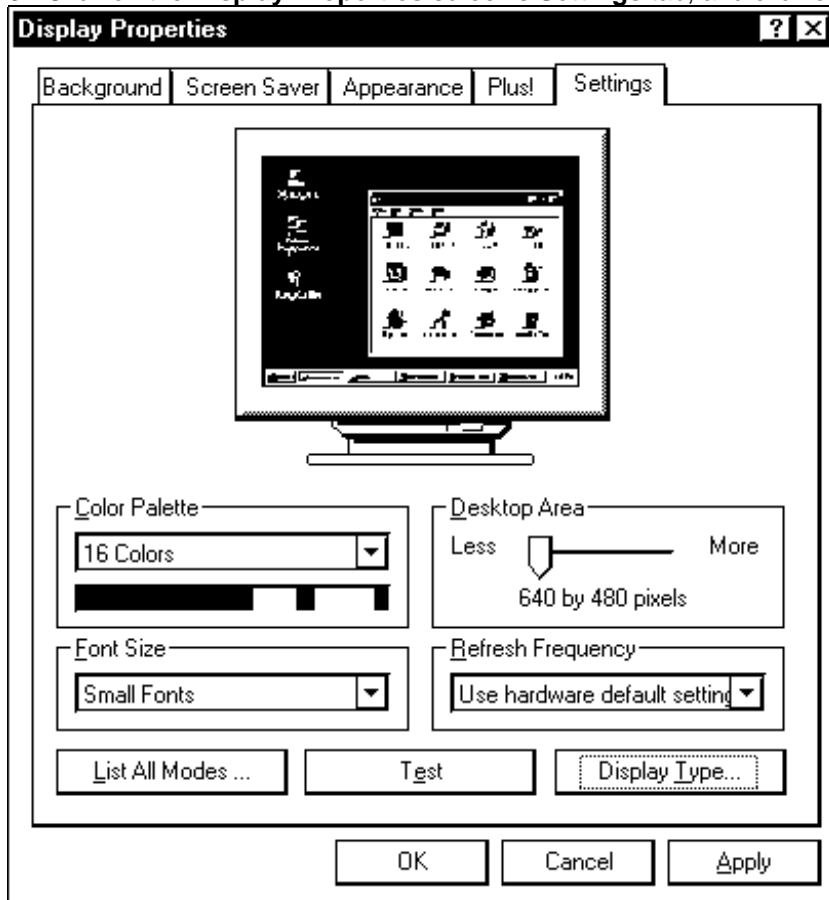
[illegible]

Display Properties

?

Background | Screen Saver | Appearance | Plus! | Settings

Color Palette
16 Colors

Desktop Area
Less
More
640 by 480 pixels

Font Size
Small Fonts

Refresh Frequency
Use hardware default setting

List All Modes ...
Test
Display Type...

OK
Cancel
Apply